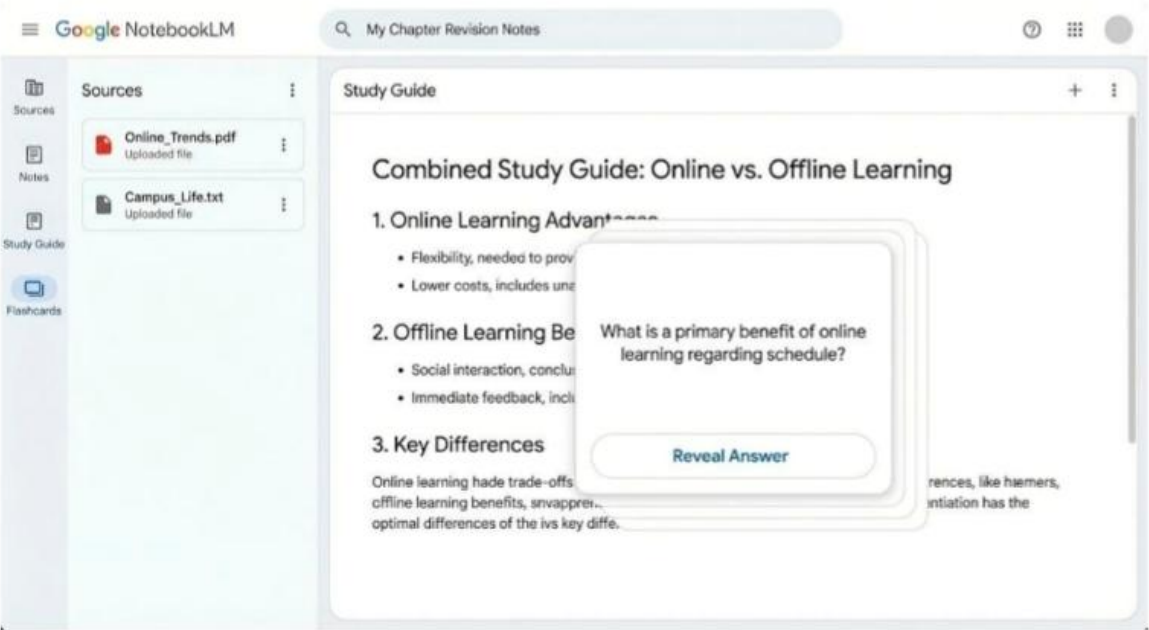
Google NotebookLM

My Chapter Revision Notes

Sources

Notes

Study Guide

Flashcards

Sources

Online_Trends.pdf
Uploaded file

Campus_Life.txt
Uploaded file

Study Guide

+

Combined Study Guide: Online vs. Offline Learning

1. Online Learning Advant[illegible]

• Flexibility, needed to prov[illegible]

• Lower costs, includes un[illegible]

2. Offline Learning Be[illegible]

• Social interaction, conclu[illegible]

• Immediate feedback, incl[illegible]

3. Key Differences

Online learning hade trade-offs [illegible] rences, like hamers, offline learning benefits, snvappre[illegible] ntiation has the optimal differences of the ivs key diffe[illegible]

What is a primary benefit of online learning regarding schedule?

Reveal Answer